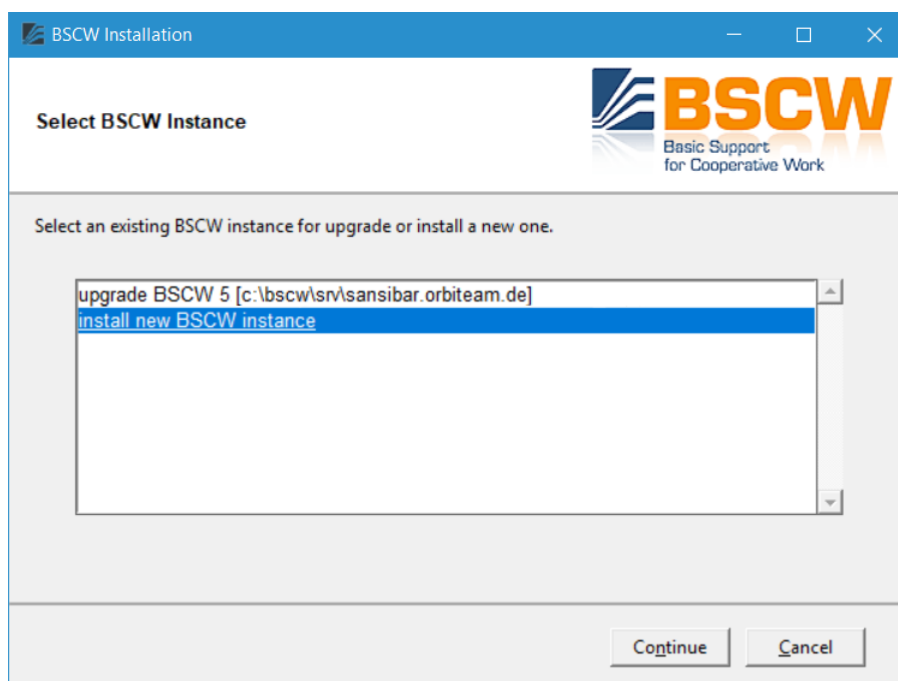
BSCW Installation

Select BSCW Instance

BSCW
Basic Support
for Cooperative Work

Select an existing BSCW instance for upgrade or install a new one.

upgrade BSCW 5 [c:\bscw\srv\sansibar.orbiteam.de]
install new BSCW instance

Continue
Cancel